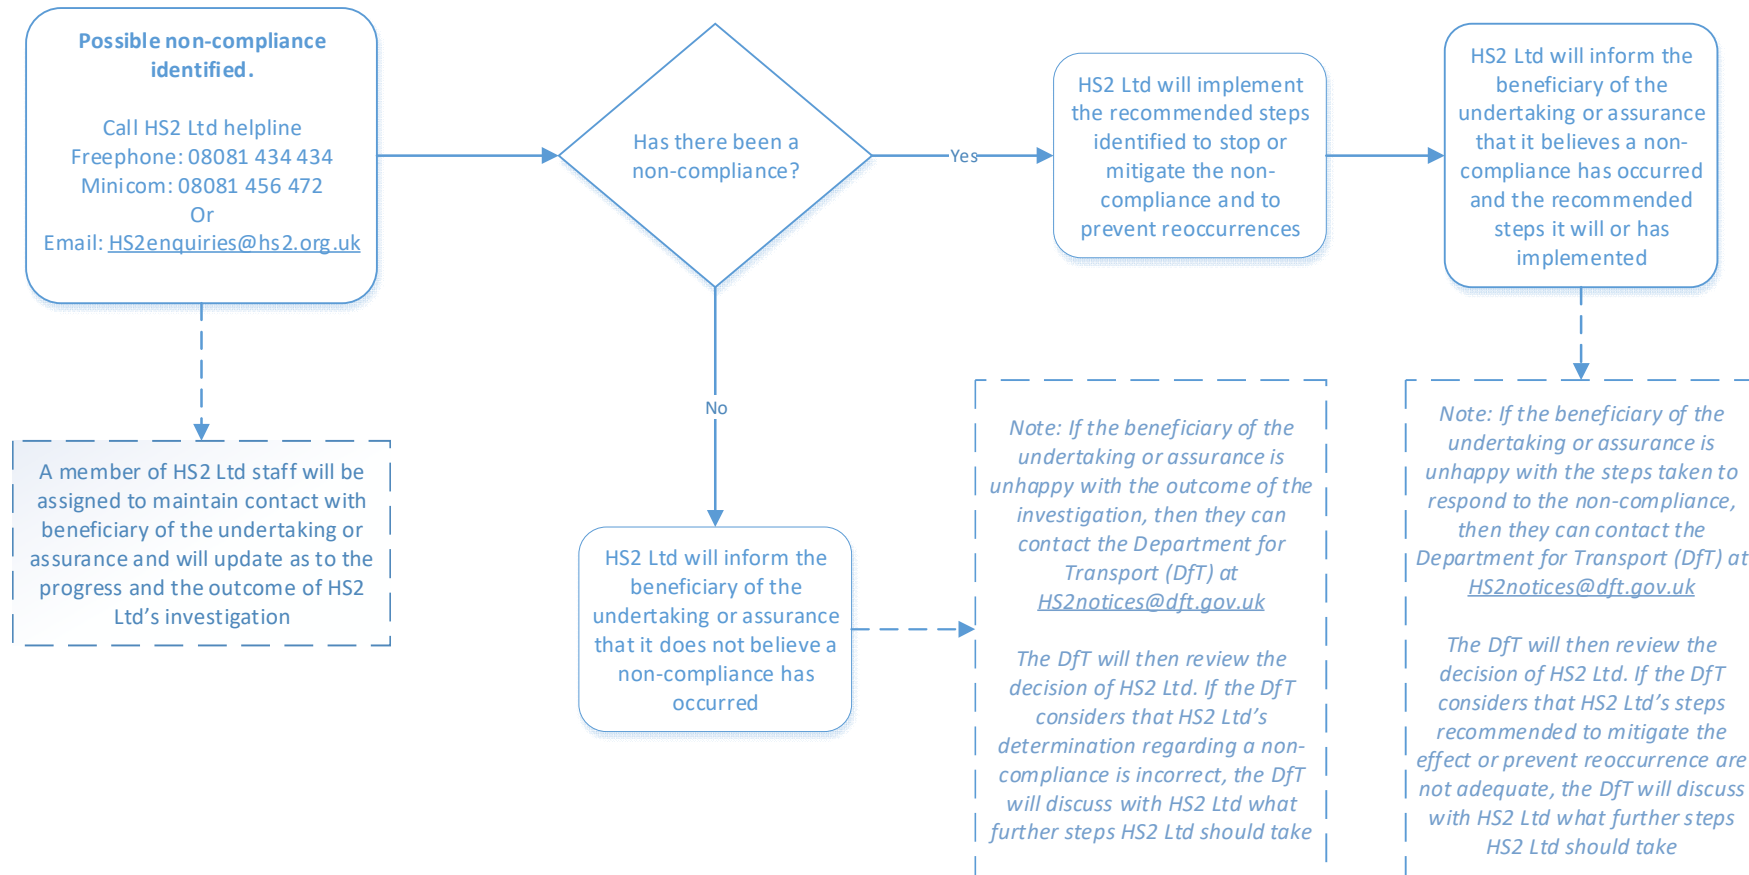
Possible non-compliance identified.

Call HS2 Ltd helpline
Freephone: 08081 434 434
Minicom: 08081 456 472
Or
Email: HS2enquiries@hs2.org.uk

Has there been a non-compliance?

Yes

HS2 Ltd will implement the recommended steps identified to stop or mitigate the non-compliance and to prevent reoccurrences

HS2 Ltd will inform the beneficiary of the undertaking or assurance that it believes a non-compliance has occurred and the recommended steps it will or has implemented

A member of HS2 Ltd staff will be assigned to maintain contact with beneficiary of the undertaking or assurance and will update as to the progress and the outcome of HS2 Ltd's investigation

No

HS2 Ltd will inform the beneficiary of the undertaking or assurance that it does not believe a non-compliance has occurred

Note: If the beneficiary of the undertaking or assurance is unhappy with the outcome of the investigation, then they can contact the Department for Transport (DfT) at HS2notices@dft.gov.uk

The DfT will then review the decision of HS2 Ltd. If the DfT considers that HS2 Ltd's determination regarding a non-compliance is incorrect, the DfT will discuss with HS2 Ltd what further steps HS2 Ltd should take

Note: If the beneficiary of the undertaking or assurance is unhappy with the steps taken to respond to the non-compliance, then they can contact the Department for Transport (DfT) at HS2notices@dft.gov.uk

The DfT will then review the decision of HS2 Ltd. If the DfT considers that HS2 Ltd's steps recommended to mitigate the effect or prevent reoccurrence are not adequate, the DfT will discuss with HS2 Ltd what further steps HS2 Ltd should take